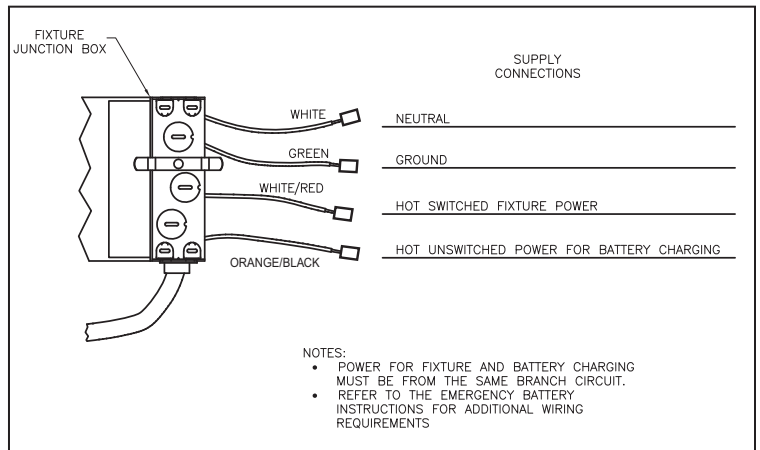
FIXTURE JUNCTION BOX

SUPPLY CONNECTIONS

WHITE

NEUTRAL

GREEN

GROUND

WHITE/RED

HOT SWITCHED FIXTURE POWER

HOT UNSWITCHED POWER FOR BATTERY CHARGING

ORANGE/BLACK

NOTES:
• POWER FOR FIXTURE AND BATTERY CHARGING MUST BE FROM THE SAME BRANCH CIRCUIT.
• REFER TO THE EMERGENCY BATTERY INSTRUCTIONS FOR ADDITIONAL WIRING REQUIREMENTS